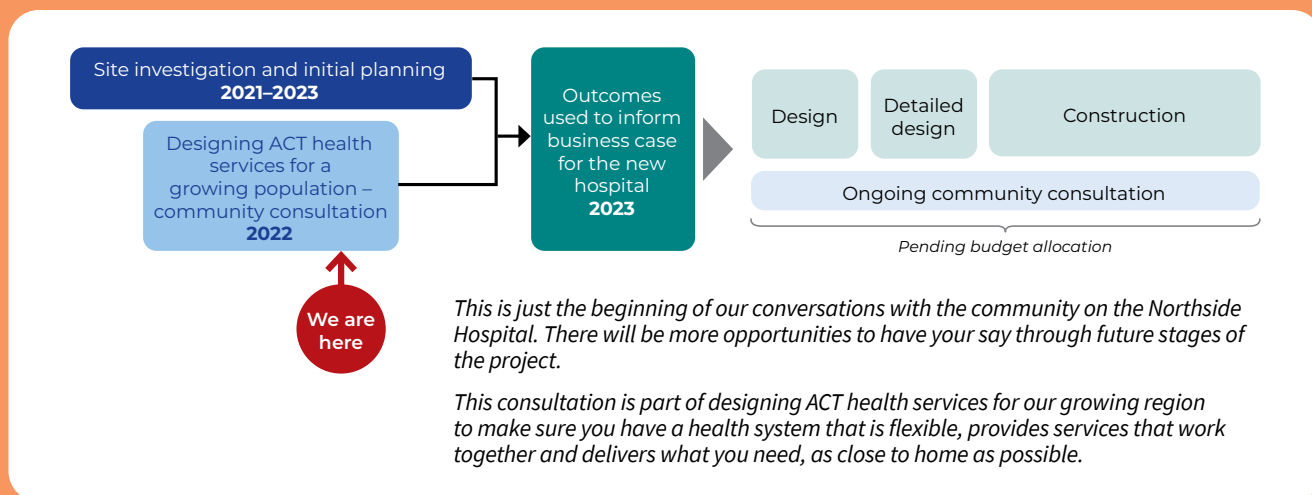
Site investigation and initial planning
2021–2023

Designing ACT health services for a growing population – community consultation
2022

We are here

Outcomes used to inform business case for the new hospital
2023

Design

Detailed design

Construction

Ongoing community consultation

Pending budget allocation

This is just the beginning of our conversations with the community on the Northside Hospital. There will be more opportunities to have your say through future stages of the project.

This consultation is part of designing ACT health services for our growing region to make sure you have a health system that is flexible, provides services that work together and delivers what you need, as close to home as possible.